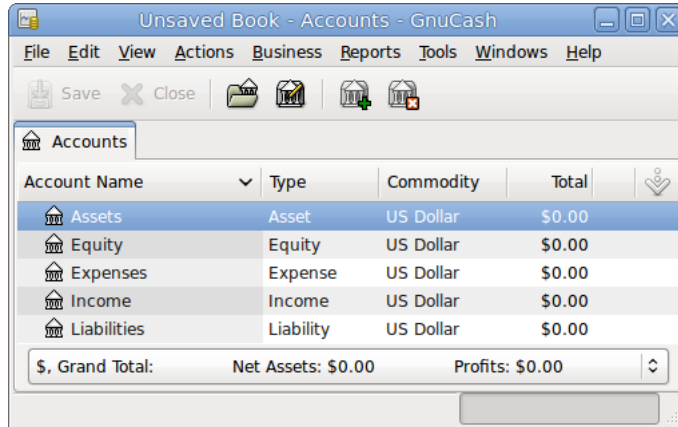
Unsaved Book - Accounts - GnuCash

File Edit View Actions Business Reports Tools Windows Help

Save Close

Accounts

| Account Name | Type | Commodity | Total |
|---|---|---|---|
| Assets | Asset | US Dollar | $0.00 |
| Equity | Equity | US Dollar | $0.00 |
| Expenses | Expense | US Dollar | $0.00 |
| Income | Income | US Dollar | $0.00 |
| Liabilities | Liability | US Dollar | $0.00 |

$, Grand Total: Net Assets: $0.00 Profits: $0.00